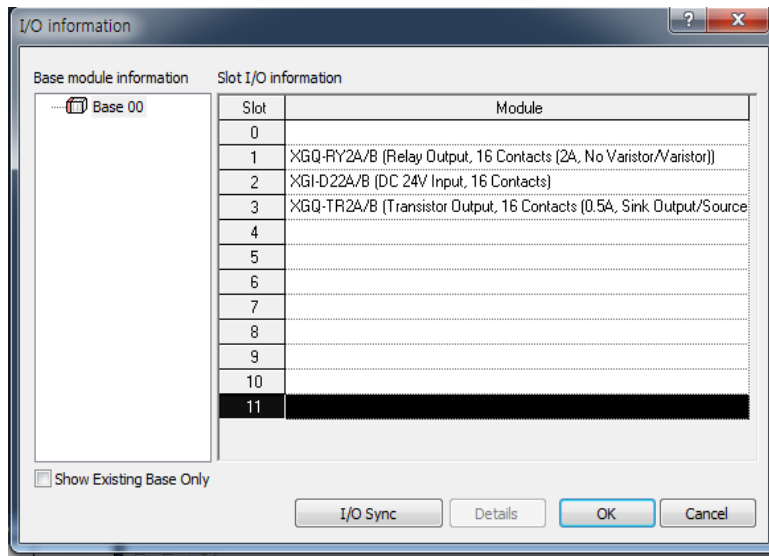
I/O information

?

X

Base module information

Base 00

Slot I/O information

| Slot | Module |
|---|---|
| 0 | |
| 1 | XGQ-RY2A/B (Relay Output, 16 Contacts (2A, No Varistor/Varistor)) |
| 2 | XGI-D22A/B (DC 24V Input, 16 Contacts) |
| 3 | XGQ-TR2A/B (Transistor Output, 16 Contacts (0.5A, Sink Output/Source |
| 4 | |
| 5 | |
| 6 | |
| 7 | |
| 8 | |
| 9 | |
| 10 | |
| 11 | |

Show Existing Base Only

I/O Sync

Details

OK

Cancel